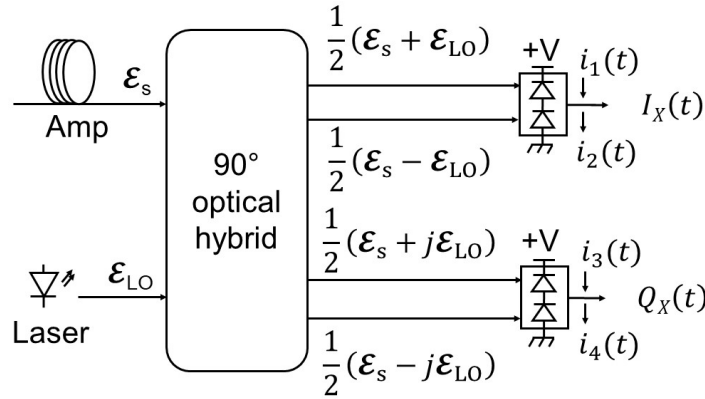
$\boldsymbol{\mathcal{E}}_{\mathrm{s}}$

Amp

90°
optical
hybrid

$\boldsymbol{\mathcal{E}}_{\mathrm{LO}}$

Laser

$\frac{1}{2}(\boldsymbol{\mathcal{E}}_{\mathrm{s}}+\boldsymbol{\mathcal{E}}_{\mathrm{LO}})$

$\frac{1}{2}(\boldsymbol{\mathcal{E}}_{\mathrm{s}}-\boldsymbol{\mathcal{E}}_{\mathrm{LO}})$

$\frac{1}{2}(\boldsymbol{\mathcal{E}}_{\mathrm{s}}+j\boldsymbol{\mathcal{E}}_{\mathrm{LO}})$

$\frac{1}{2}(\boldsymbol{\mathcal{E}}_{\mathrm{s}}-j\boldsymbol{\mathcal{E}}_{\mathrm{LO}})$

+V

$i_1(t)$

$i_2(t)$

$I_X(t)$

+V

$i_3(t)$

$i_4(t)$

$Q_X(t)$